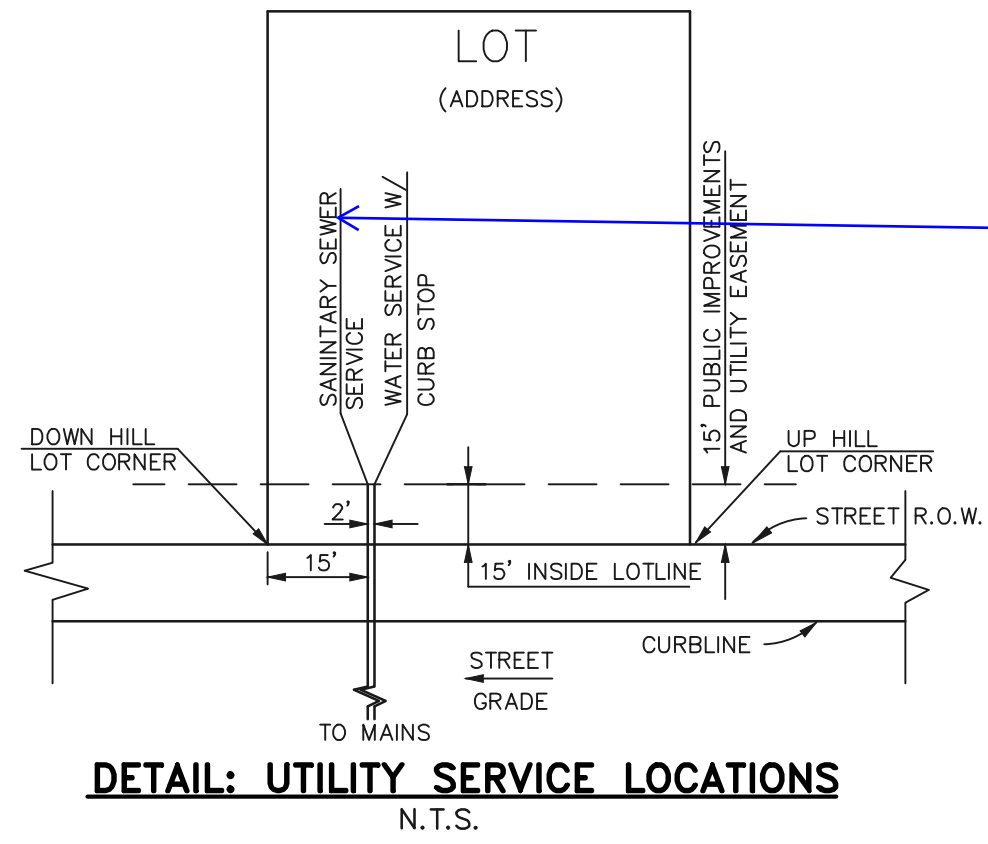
LOT

(ADDRESS)

SANINTARY SEWER SERVICE

WATER SERVICE W/ CURB STOP

15' PUBLIC IMPROVEMENTS AND UTILITY EASEMENT

DOWN HILL LOT CORNER

UP HILL LOT CORNER

STREET R.O.W.

2'

15'

15' INSIDE LOTLINE

CURBLINE

STREET

GRADE

TO MAINS

DETAIL: UTILITY SERVICE LOCATIONS

N.T.S.